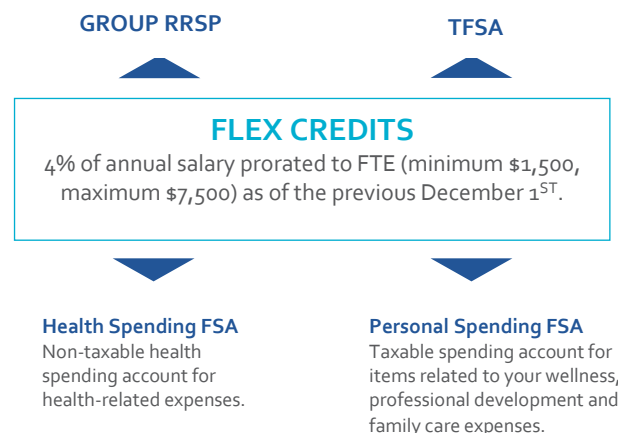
GROUP RRSP

TFSA

FLEX CREDITS

4% of annual salary prorated to FTE (minimum $1,500, maximum $7,500) as of the previous December 1$^{ST}$.

Health Spending FSA
Non-taxable health spending account for health-related expenses.

Personal Spending FSA
Taxable spending account for items related to your wellness, professional development and family care expenses.